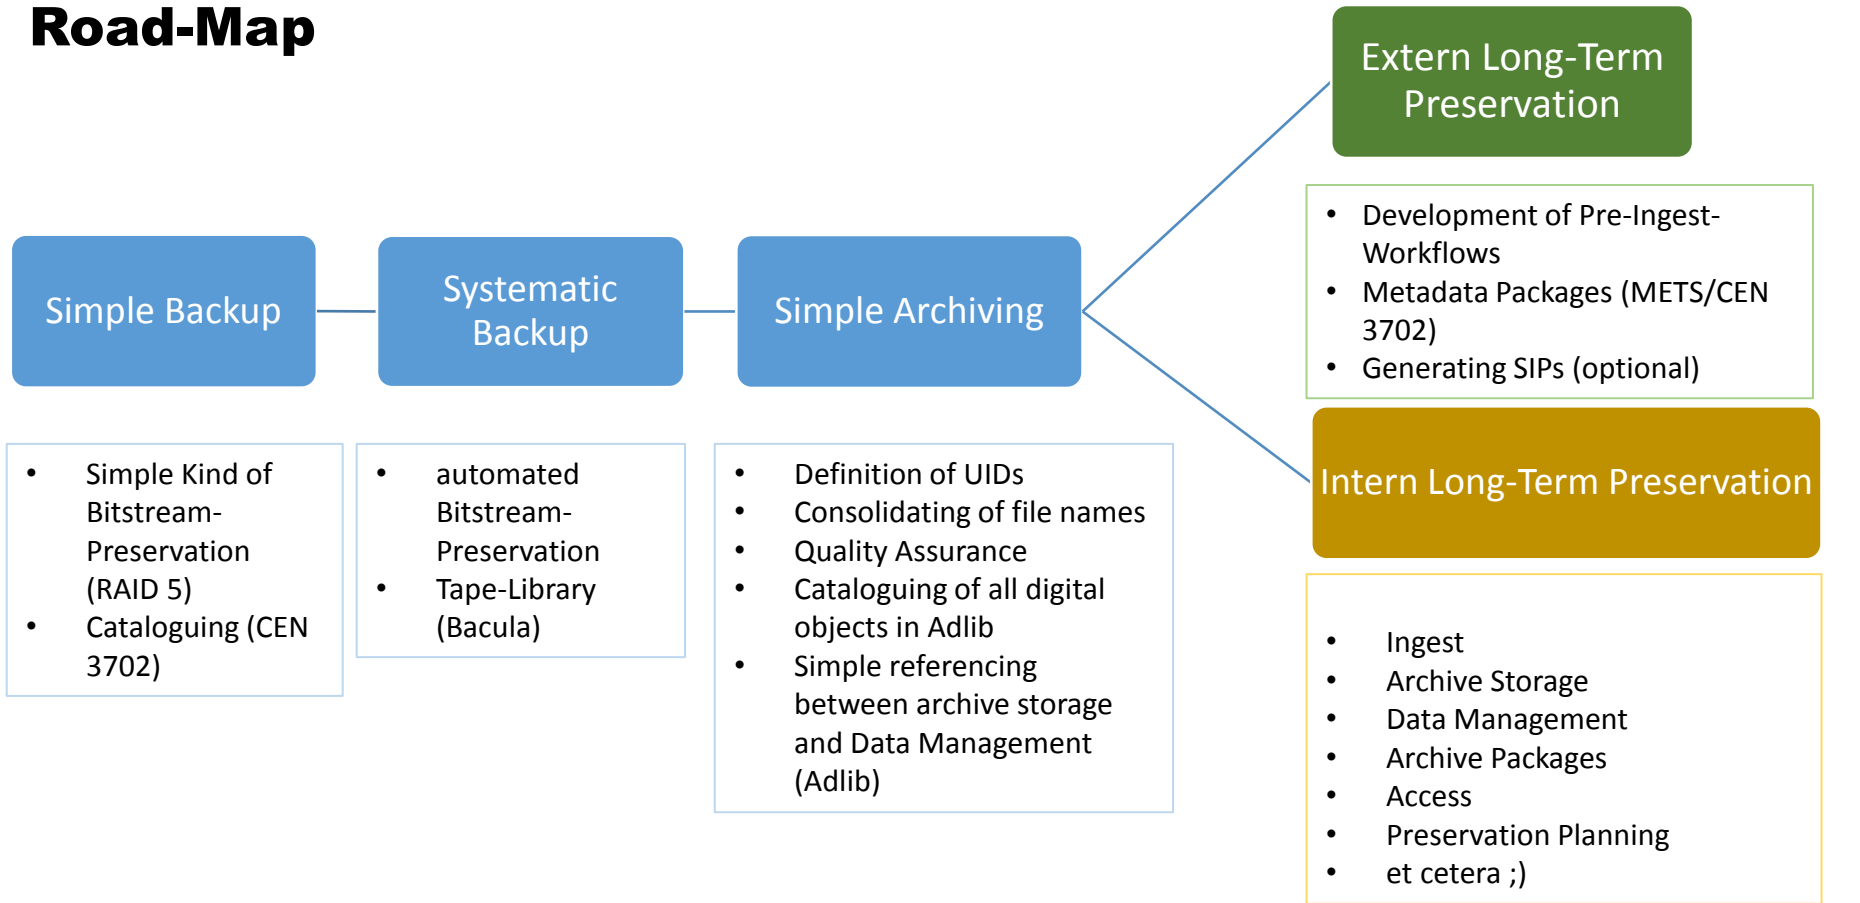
Road-Map

Simple Backup

- Simple Kind of Bitstream-Preservation (RAID 5)
- Cataloguing (CEN 3702)

Systematic Backup

- automated Bitstream-Preservation
- Tape-Library (Bacula)

Simple Archiving

- Definition of UIDs
- Consolidating of file names
- Quality Assurance
- Cataloguing of all digital objects in Adlib
- Simple referencing between archive storage and Data Management (Adlib)

Extern Long-Term Preservation

- Development of Pre-Ingest-Workflows
- Metadata Packages (METS/CEN 3702)
- Generating SIPs (optional)

Intern Long-Term Preservation

- Ingest
- Archive Storage
- Data Management
- Archive Packages
- Access
- Preservation Planning
- et cetera ;)